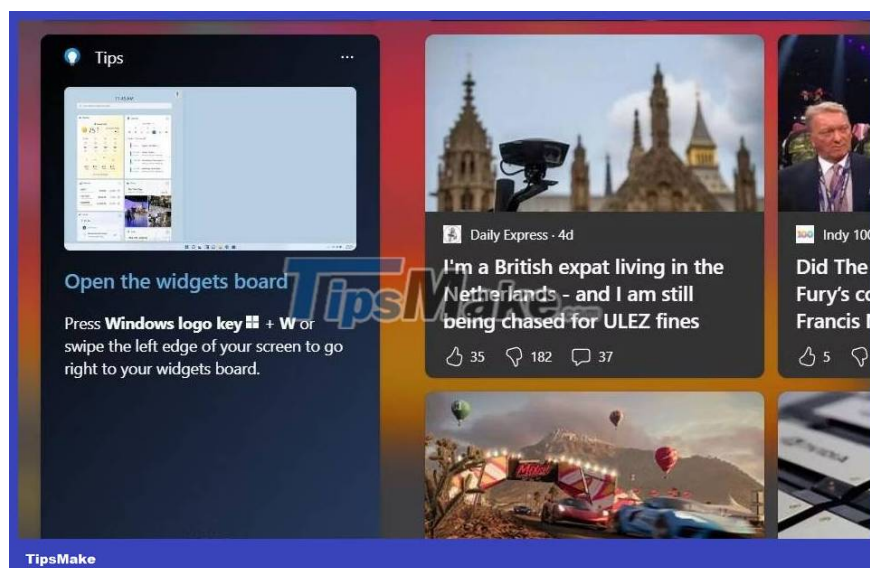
Tips ...

11:45 AM

Open the widgets board

Press **Windows logo key** + **W** or swipe the left edge of your screen to go right to your widgets board.

Daily Express · 4d

I'm a British expat living in the Netherlands - and I am still being chased for ULEZ fines

35 182 37

Indy 100

Did The

Fury's co

Francis I

5

TipsMake

TipsMake